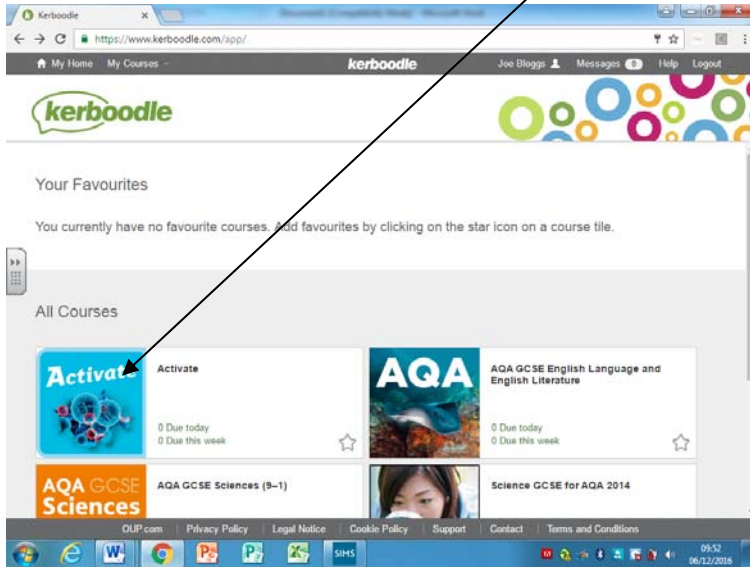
Kerboodle ×

https://www.kerboodle.com/app/

My Home My Courses kerboodle Joe Bloggs Messages 0 Help Logout

kerboodle

Your Favourites

You currently have no favourite courses. Add favourites by clicking on the star icon on a course tile.

All Courses

Activate

Activate

0 Due today
0 Due this week

AQA

AQA GCSE English Language and English Literature

0 Due today
0 Due this week

AQA GCSE Sciences

AQA GCSE Sciences (9–1)

Science GCSE for AQA 2014

OUP.com | Privacy Policy | Legal Notice | Cookie Policy | Support | Contact | Terms and Conditions

SIMS

09:52
06/12/2016